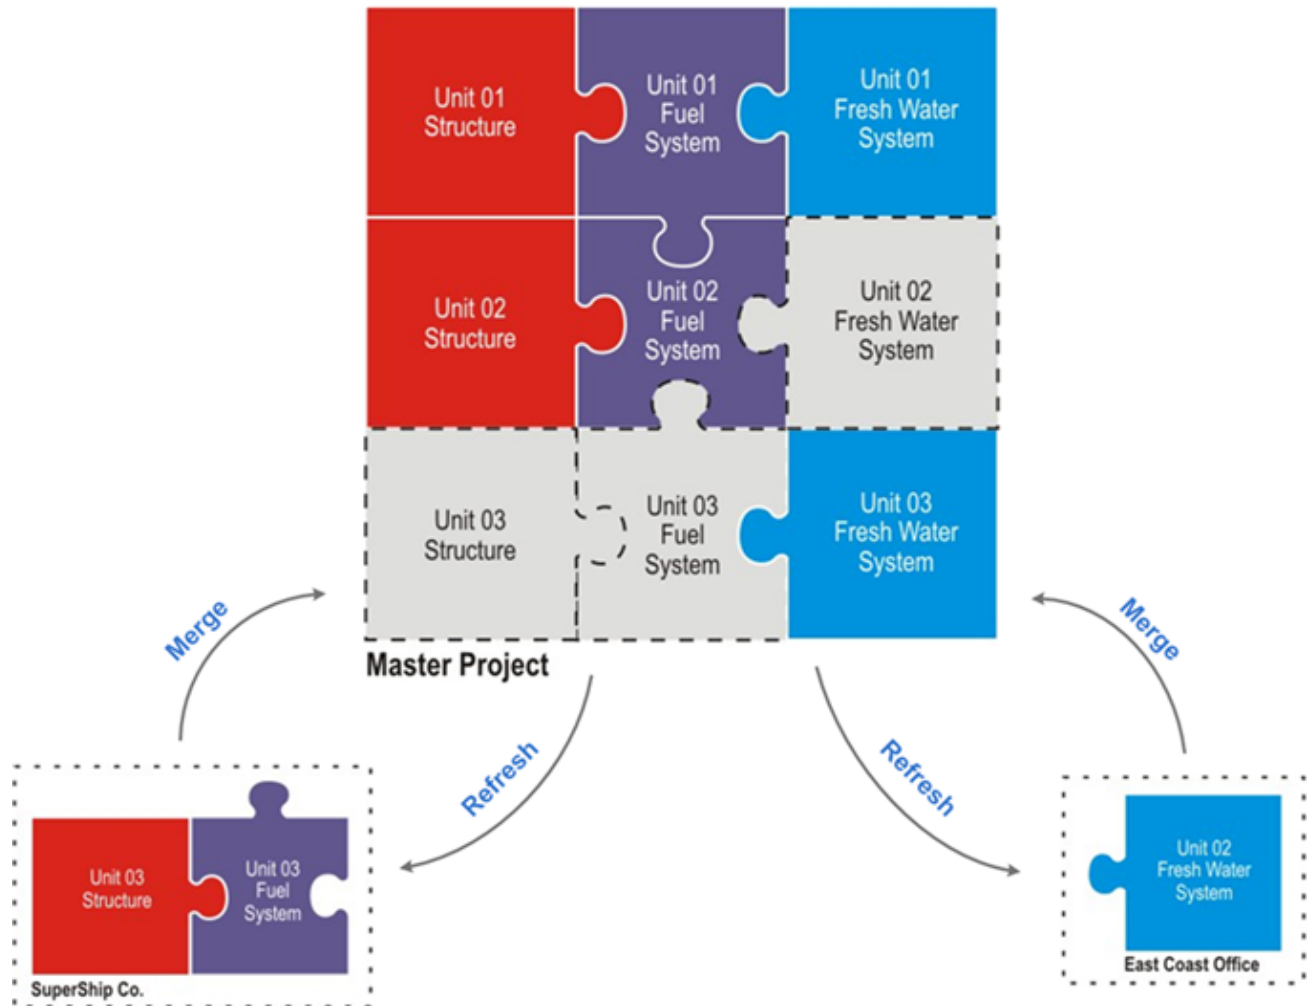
Unit 01 Structure

Unit 01 Fuel System

Unit 01 Fresh Water System

Unit 02 Structure

Unit 02 Fuel System

Unit 02 Fresh Water System

Unit 03 Structure

Unit 03 Fuel System

Unit 03 Fresh Water System

Master Project

Merge

Refresh

Refresh

Merge

Unit 03 Structure

Unit 03 Fuel System

SuperShip Co.

Unit 02 Fresh Water System

East Coast Office